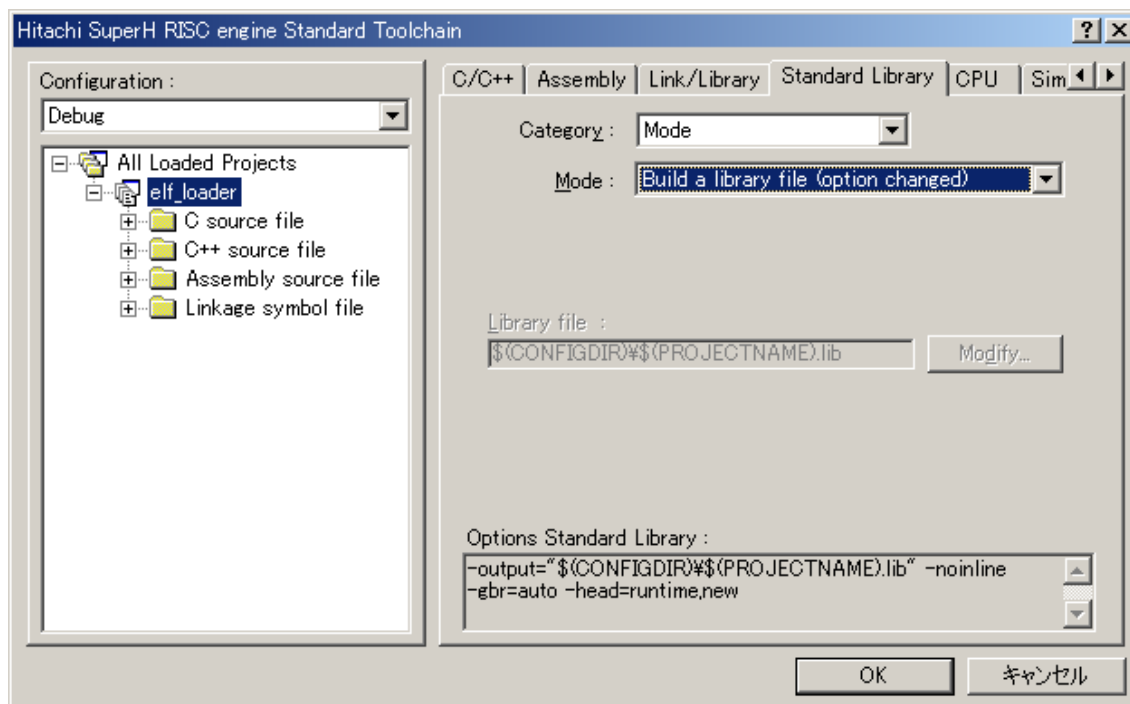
Hitachi SuperH RISC engine Standard Toolchain

?
X

Configuration :

Debug

All Loaded Projects
elf_loader
C source file
C++ source file
Assembly source file
Linkage symbol file

C/C++ | Assembly | Link/Library | Standard Library | CPU | Sim

Category : Mode

Mode : Build a library file (option changed)

Library file :
$(CONFIGDIR)¥$(PROJECTNAME).lib
Modify...

Options Standard Library :
-output="$(CONFIGDIR)¥$(PROJECTNAME).lib" -noinline -gbr=auto -head=runtime,new

OK
キャンセル